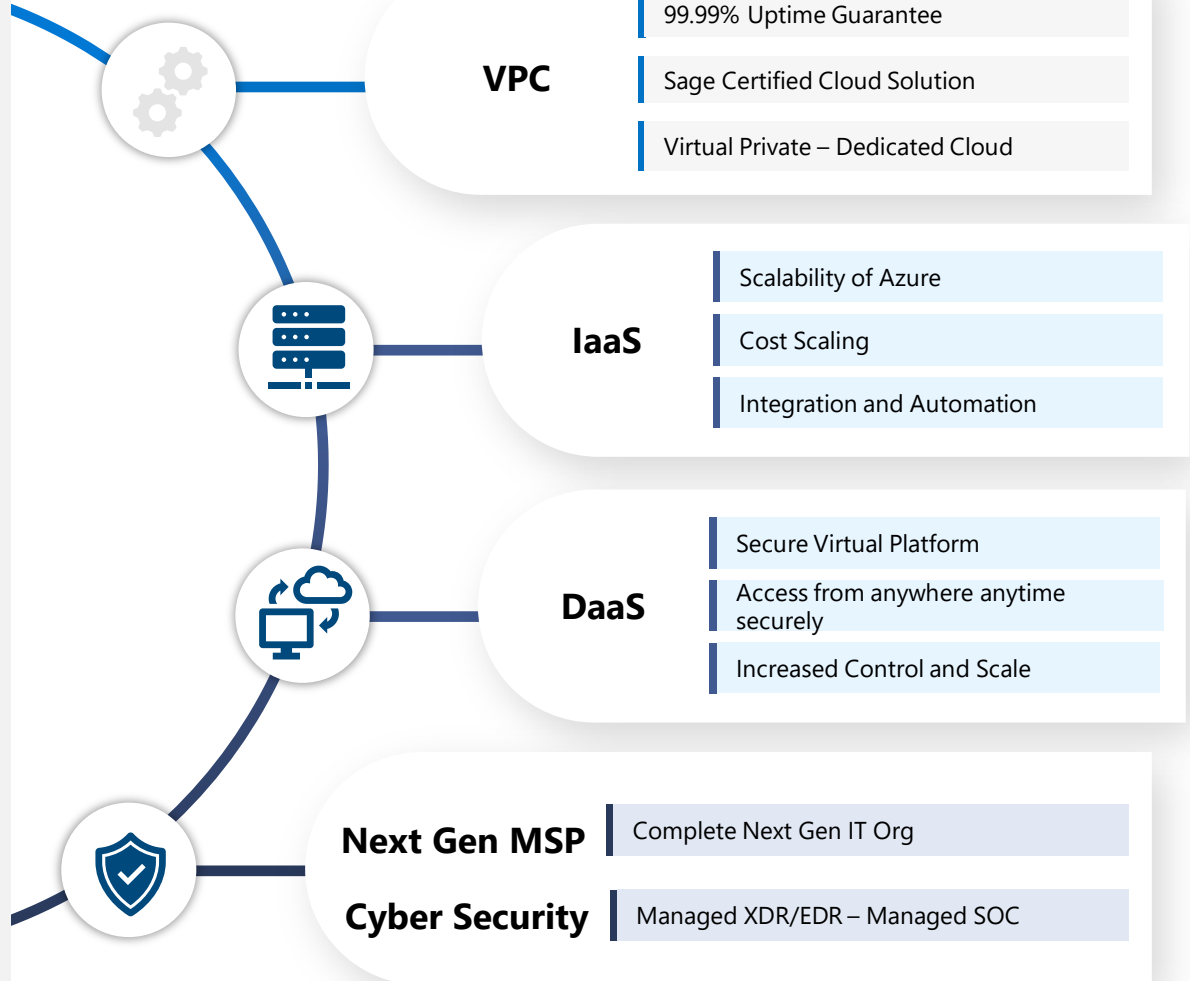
VPC

99.99% Uptime Guarantee

Sage Certified Cloud Solution

Virtual Private – Dedicated Cloud

IaaS

Scalability of Azure

Cost Scaling

Integration and Automation

DaaS

Secure Virtual Platform

Access from anywhere anytime securely

Increased Control and Scale

Next Gen MSP

Complete Next Gen IT Org

Cyber Security

Managed XDR/EDR – Managed SOC